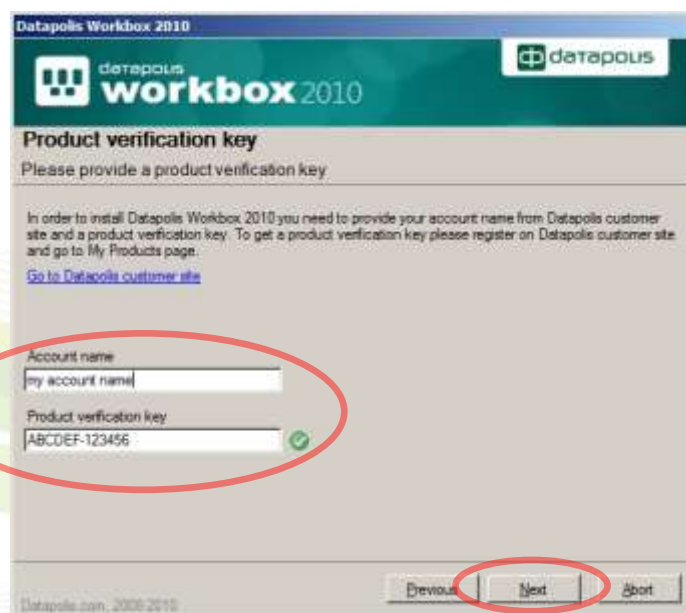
Datapolis Workbox 2010

datapolis workbox 2010

datapolis

Product verification key

Please provide a product verification key

In order to install Datapolis Workbox 2010 you need to provide your account name from Datapolis customer site and a product verification key. To get a product verification key please register on Datapolis customer site and go to My Products page.

Go to Datapolis customer site

Account name

my account name

Product verification key

ABCDEF-123456

Datapolis.com, 2008-2010

Previous

Next

Abort